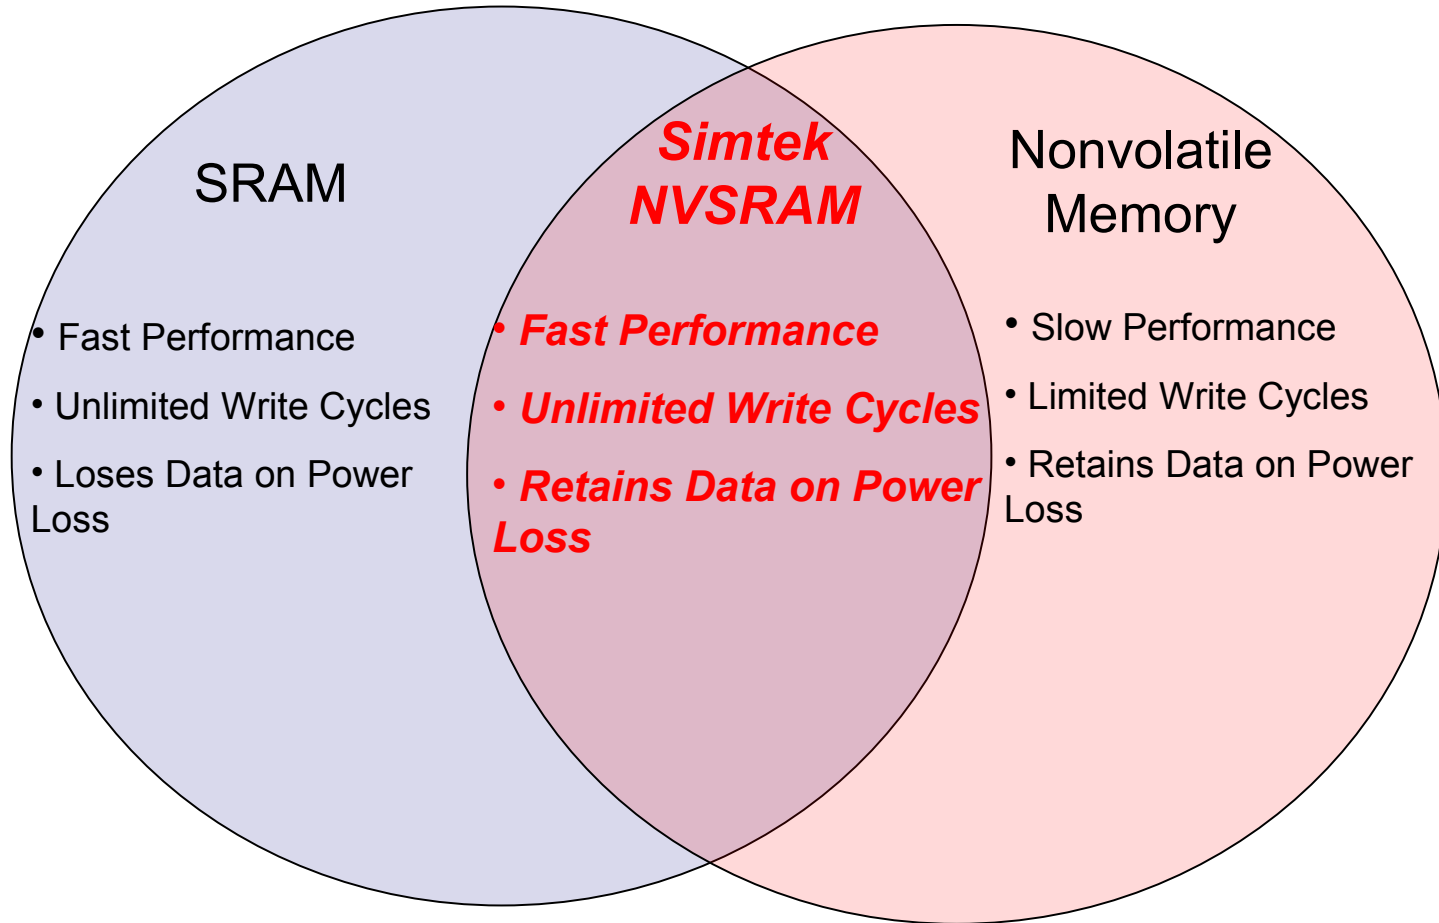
SRAM

• Fast Performance
• Unlimited Write Cycles
• Loses Data on Power Loss

Simtek NVSRAM

• Fast Performance
• Unlimited Write Cycles
• Retains Data on Power Loss

Nonvolatile Memory

• Slow Performance
• Limited Write Cycles
• Retains Data on Power Loss